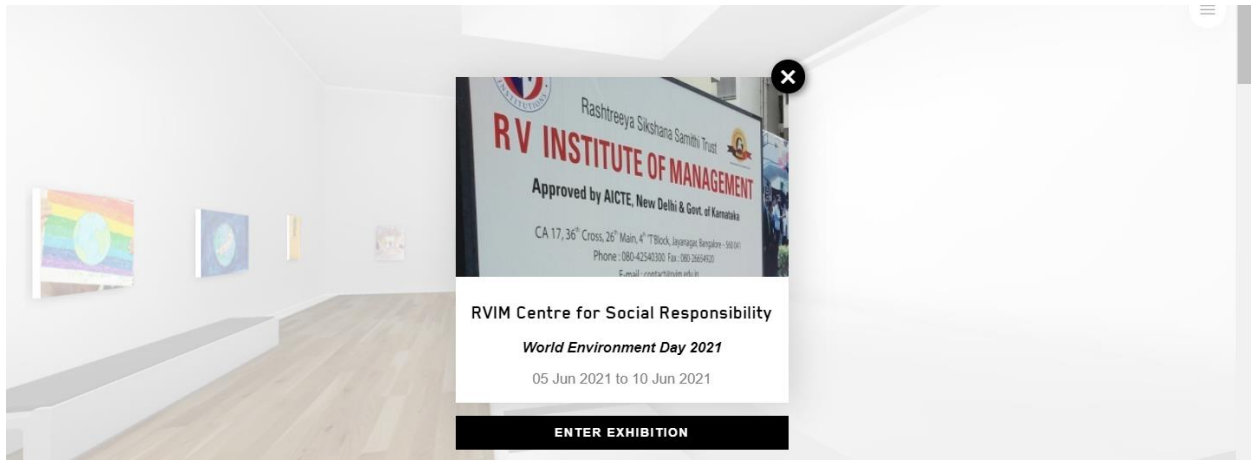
Rashtreeya Sikshana Samithi Trust

RV INSTITUTE OF MANAGEMENT

Approved by AICTE, New Delhi & Govt. of Karnataka

CA 17, $36^{th}$ Cross, $26^{th}$ Main, $4^{th}$ "T"Block, Jayanagar, Bangalore - 560 041

Phone : 080-42540300 Fax : 080-26654920

E-mail : contact@rvim.edu.in

RVIM Centre for Social Responsibility

World Environment Day 2021

05 Jun 2021 to 10 Jun 2021

ENTER EXHIBITION